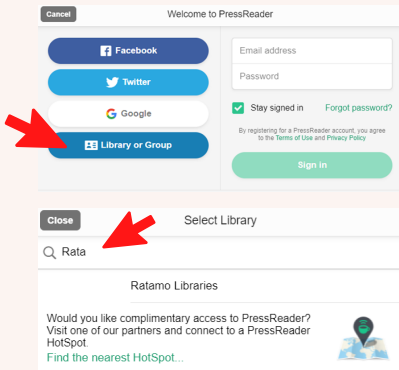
Cancel

Welcome to PressReader

Facebook

Twitter

Google

Library or Group

Email address

Password

Stay signed in

Forgot password?

By registering for a PressReader account, you agree to the Terms of Use and Privacy Policy

Sign in

Close

Select Library

Rata

Ratamo Libraries

Would you like complimentary access to PressReader? Visit one of our partners and connect to a PressReader HotSpot.

Find the nearest HotSpot...